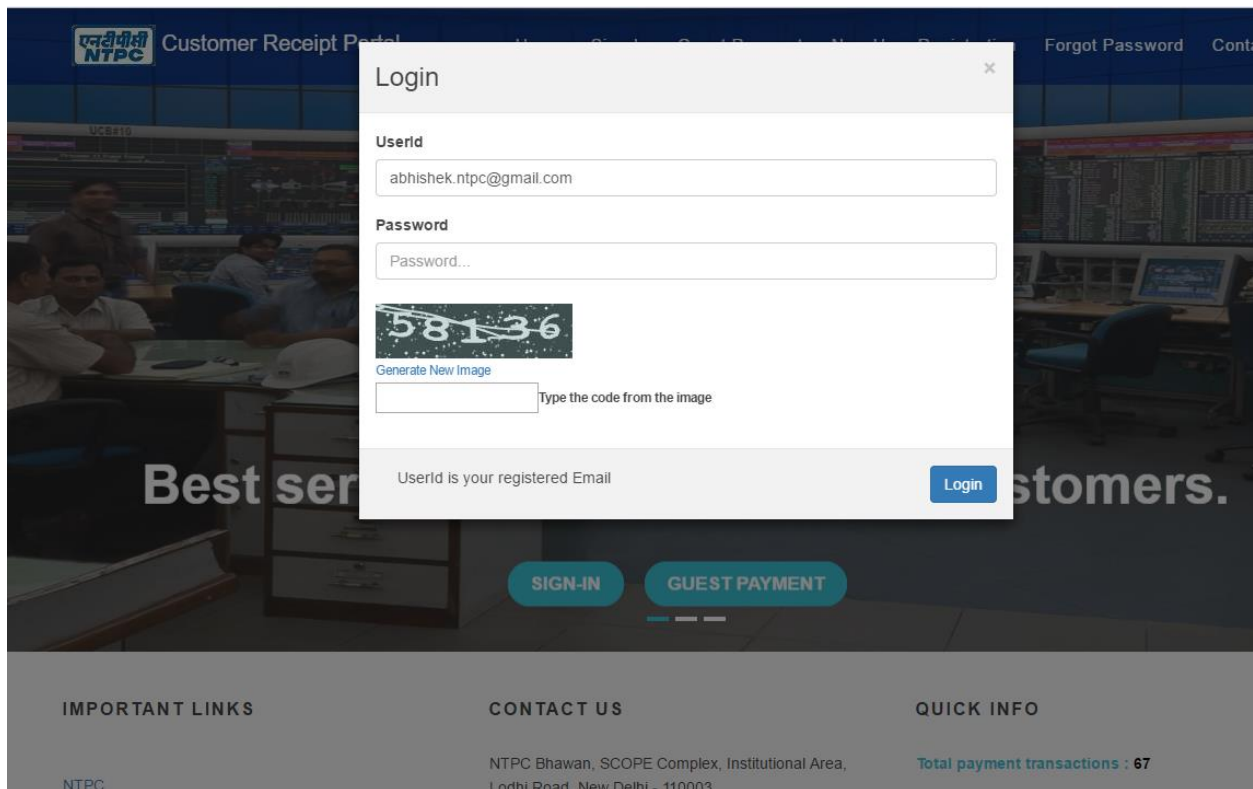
एनटीपीसी NTPC Customer Receipt P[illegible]

Forgot Password Conta

Login

×

UserId

abhishek.ntpc@gmail.com

Password

Password...

58136

Generate New Image

Type the code from the image

UserId is your registered Email

Login

Best ser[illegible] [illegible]stomers.

SIGN-IN

GUEST PAYMENT

IMPORTANT LINKS

NTPC

CONTACT US

NTPC Bhawan, SCOPE Complex, Institutional Area, Lodhi Road, New Delhi - 110003

QUICK INFO

Total payment transactions : 67